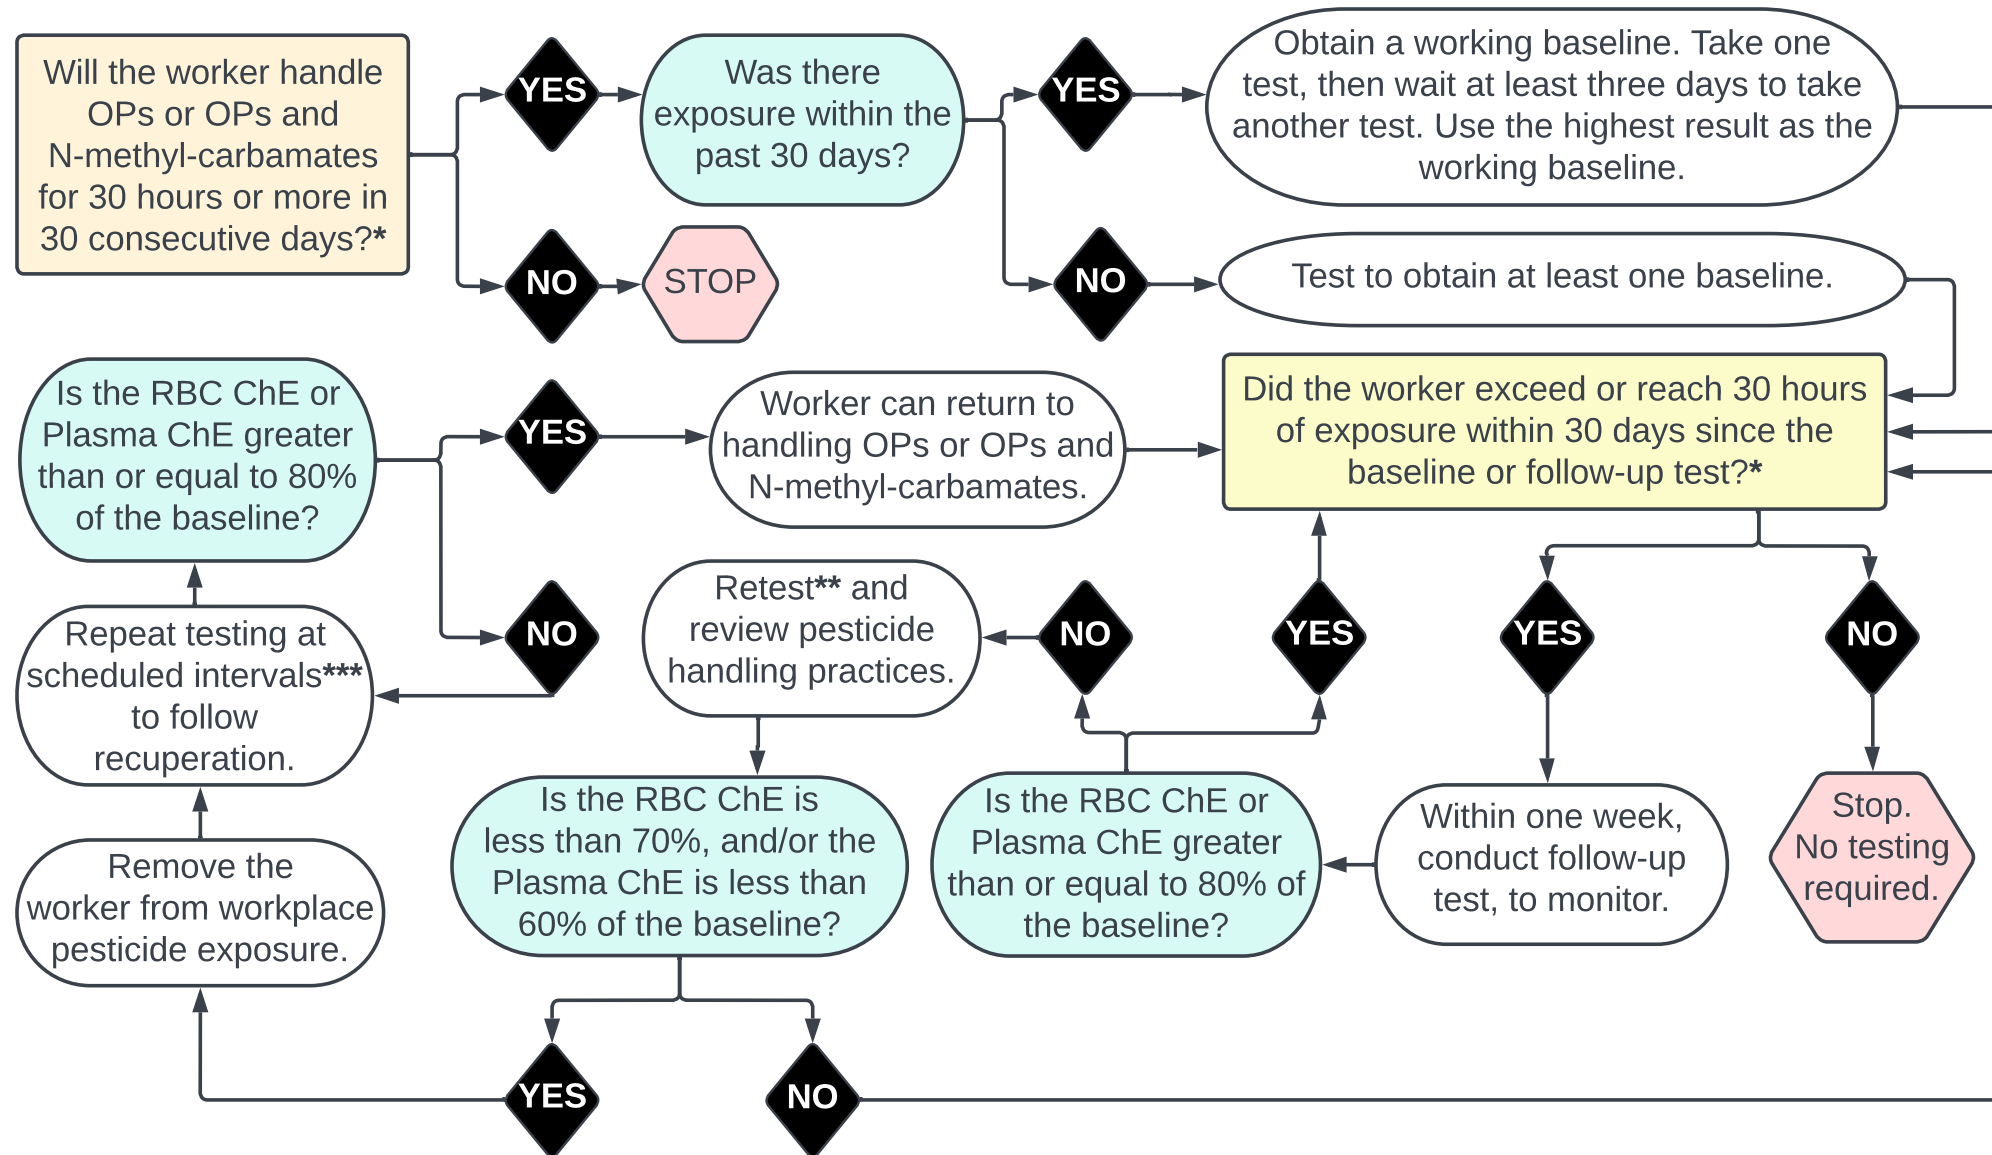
Will the worker handle OPs or OPs and N-methyl-carbamates for 30 hours or more in 30 consecutive days?*

YES

NO

STOP

Was there exposure within the past 30 days?

YES

NO

Obtain a working baseline. Take one test, then wait at least three days to take another test. Use the highest result as the working baseline.

Test to obtain at least one baseline.

Did the worker exceed or reach 30 hours of exposure within 30 days since the baseline or follow-up test?*

YES

NO

Within one week, conduct follow-up test, to monitor.

Stop. No testing required.

Is the RBC ChE or Plasma ChE greater than or equal to 80% of the baseline?

YES

NO

Retest** and review pesticide handling practices.

Is the RBC ChE is less than 70%, and/or the Plasma ChE is less than 60% of the baseline?

YES

NO

Worker can return to handling OPs or OPs and N-methyl-carbamates.

Is the RBC ChE or Plasma ChE greater than or equal to 80% of the baseline?

YES

NO

Repeat testing at scheduled intervals*** to follow recuperation.

Remove the worker from workplace pesticide exposure.